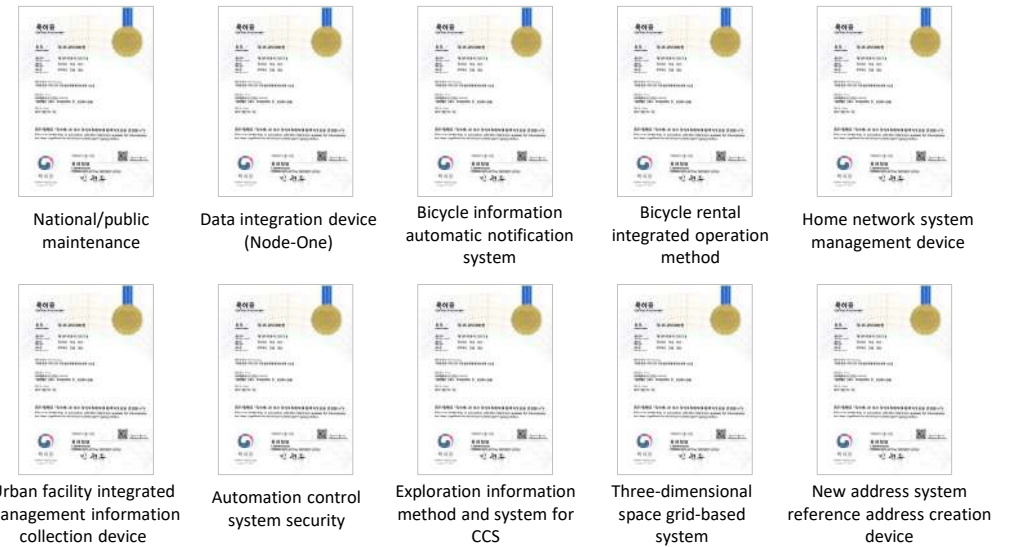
특허증

National/public maintenance

특허증

Data integration device (Node-One)

특허증

Bicycle information automatic notification system

특허증

Bicycle rental integrated operation method

특허증

Home network system management device

특허증

Urban facility integrated management information collection device

특허증

Automation control system security

특허증

Exploration information method and system for CCS

특허증

Three-dimensional space grid-based system

특허증

New address system reference address creation device